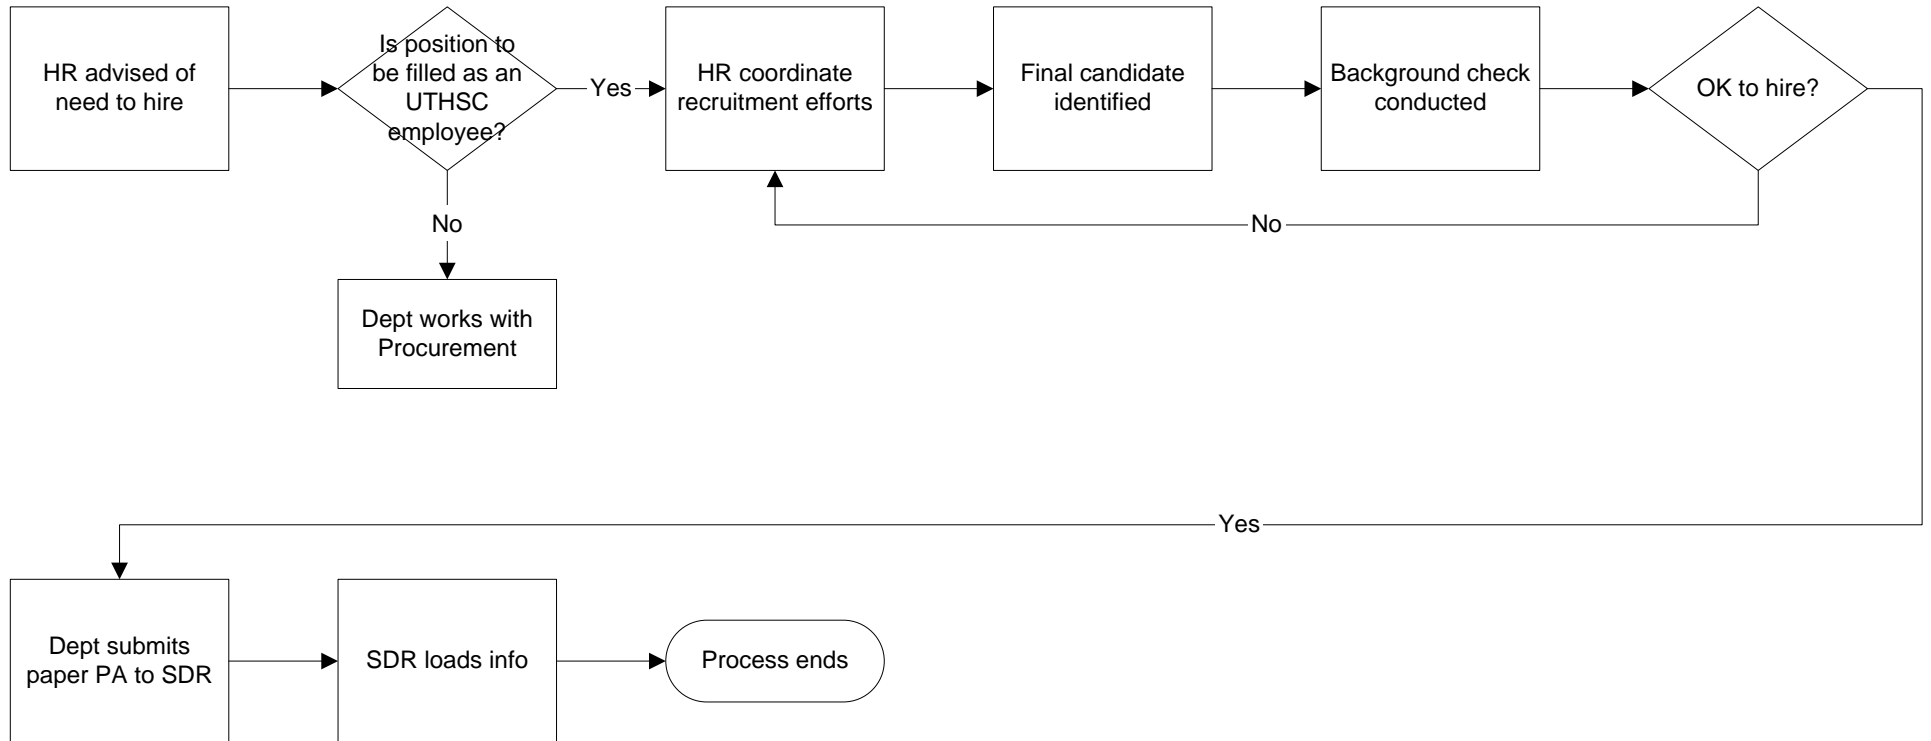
HR advised of need to hire

Is position to be filled as an UTHSC employee?

Yes

No

Dept works with Procurement

HR coordinate recruitment efforts

Final candidate identified

Background check conducted

OK to hire?

No

Yes

Dept submits paper PA to SDR

SDR loads info

Process ends